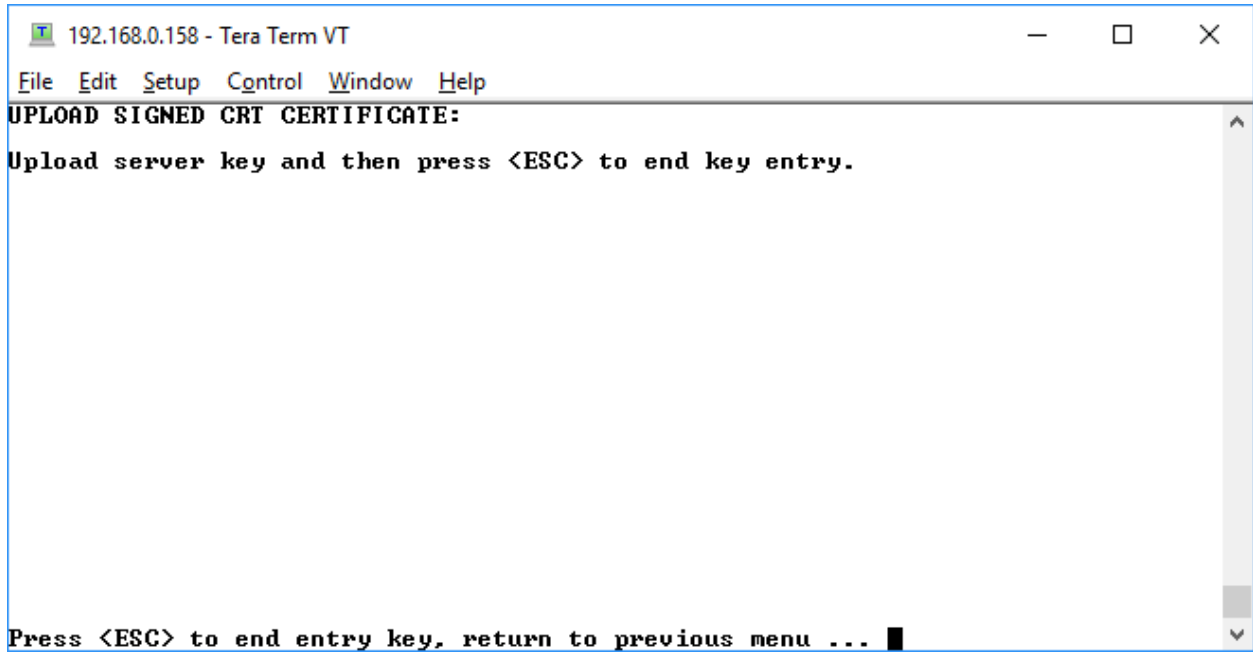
192.168.0.158 - Tera Term VT

File Edit Setup Control Window Help

UPLOAD SIGNED CRT CERTIFICATE:

Upload server key and then press <ESC> to end key entry.

Press <ESC> to end entry key, return to previous menu ...